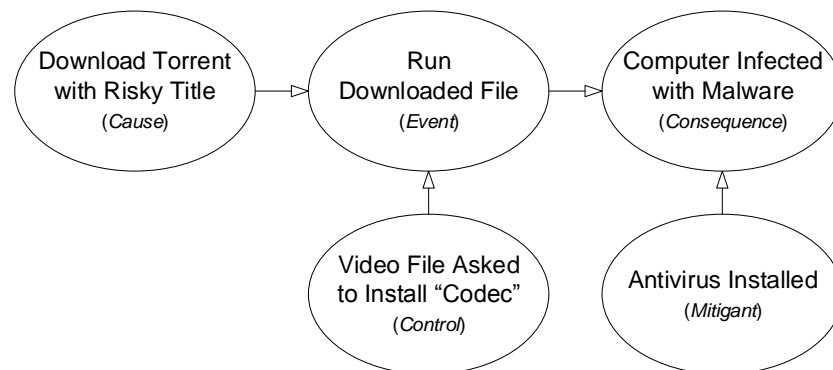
Download Torrent with Risky Title
(*Cause*)

Run Downloaded File
(*Event*)

Computer Infected with Malware
(*Consequence*)

Video File Asked to Install "Codec"
(*Control*)

Antivirus Installed
(*Mitigant*)